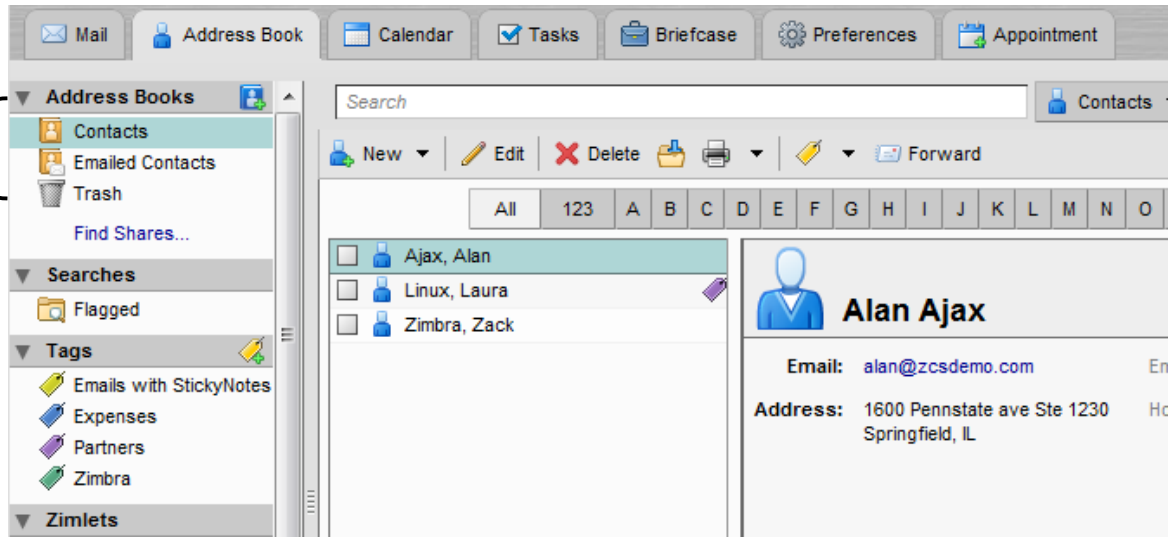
Mail | Address Book | Calendar | Tasks | Briefcase | Preferences | Appointment

Address Books
Contacts
Emailed Contacts
Trash
Find Shares...

Searches
Flagged

Tags
Emails with StickyNotes
Expenses
Partners
Zimbra

Zimlets

Search

Contacts

New | Edit | Delete | Forward

All | 123 | A | B | C | D | E | F | G | H | I | J | K | L | M | N | O

Ajax, Alan
Linux, Laura
Zimbra, Zack

Alan Ajax

Email: alan@zcsdemo.com
Em

Address: 1600 Pennstate ave Ste 1230
Springfield, IL
Ho